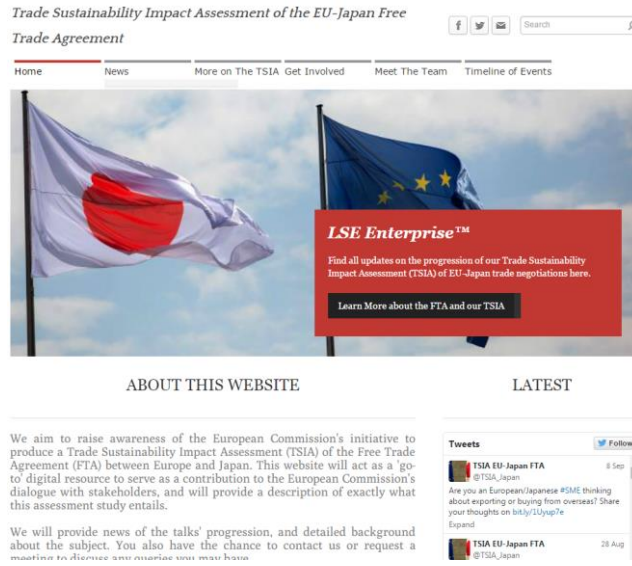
Trade Sustainability Impact Assessment of the EU-Japan Free Trade Agreement

Search

Home | News | More on The TSIA | Get Involved | Meet The Team | Timeline of Events

LSE Enterprise™

Find all updates on the progression of our Trade Sustainability Impact Assessment (TSIA) of EU-Japan trade negotiations here.

Learn More about the FTA and our TSIA

ABOUT THIS WEBSITE

We aim to raise awareness of the European Commission's initiative to produce a Trade Sustainability Impact Assessment (TSIA) of the Free Trade Agreement (FTA) between Europe and Japan. This website will act as a 'go-to' digital resource to serve as a contribution to the European Commission's dialogue with stakeholders, and will provide a description of exactly what this assessment study entails.

We will provide news of the talks' progression, and detailed background about the subject. You also have the chance to contact us or request a meeting to discuss any queries you may have.

LATEST

Tweets

Follow

TSIA EU-Japan FTA
@TSIA_Japan
8 Sep

Are you an European/Japanese #SME thinking about exporting or buying from overseas? Share your thoughts on bit.ly/1Uyup7e

Expand

TSIA EU-Japan FTA
@TSIA_Japan
28 Aug